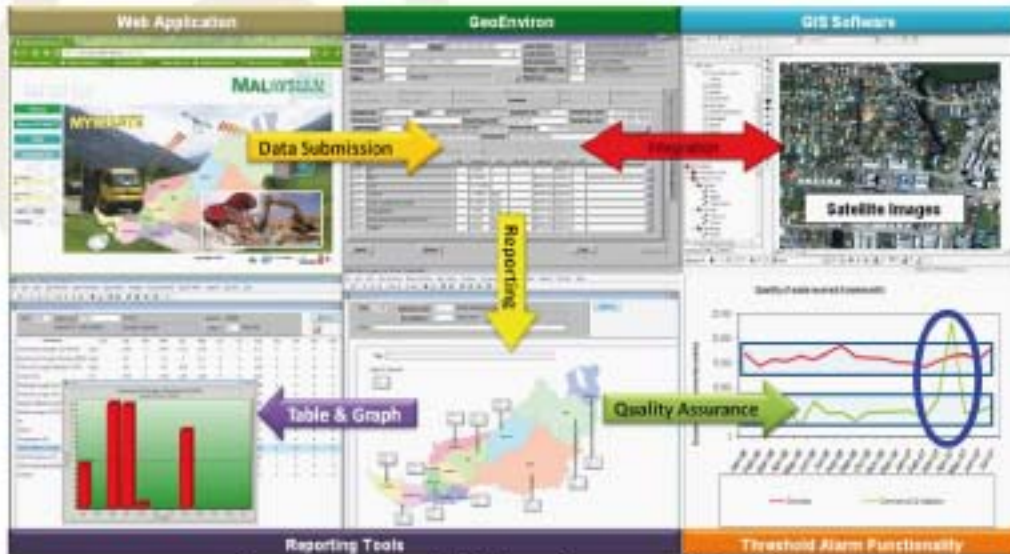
Web Application

GeoEnviron

GIS Software

MALAYSIA

MYWASTE

Data Submission

Integration

Satellite Images

Reporting

Table & Graph

Quality Assurance

Reporting Tools

Threshold Alarm Functionality